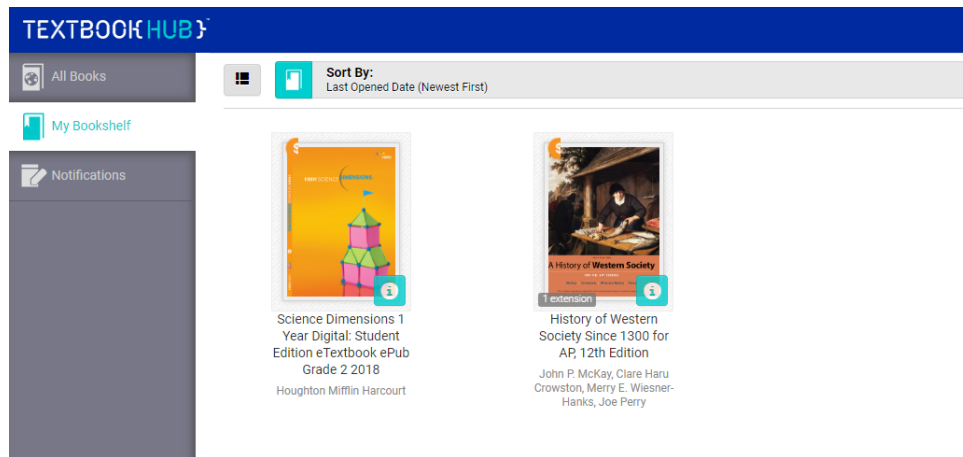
TEXTBOOK HUB

All Books

My Bookshelf

Notifications

Sort By:
Last Opened Date (Newest First)

A History of Western Society

1 extension

Science Dimensions 1 Year Digital: Student Edition eTextbook ePub Grade 2 2018

Houghton Mifflin Harcourt

History of Western Society Since 1300 for AP, 12th Edition

John P. McKay, Clare Haru Crowston, Merry E. Wiesner-Hanks, Joe Perry